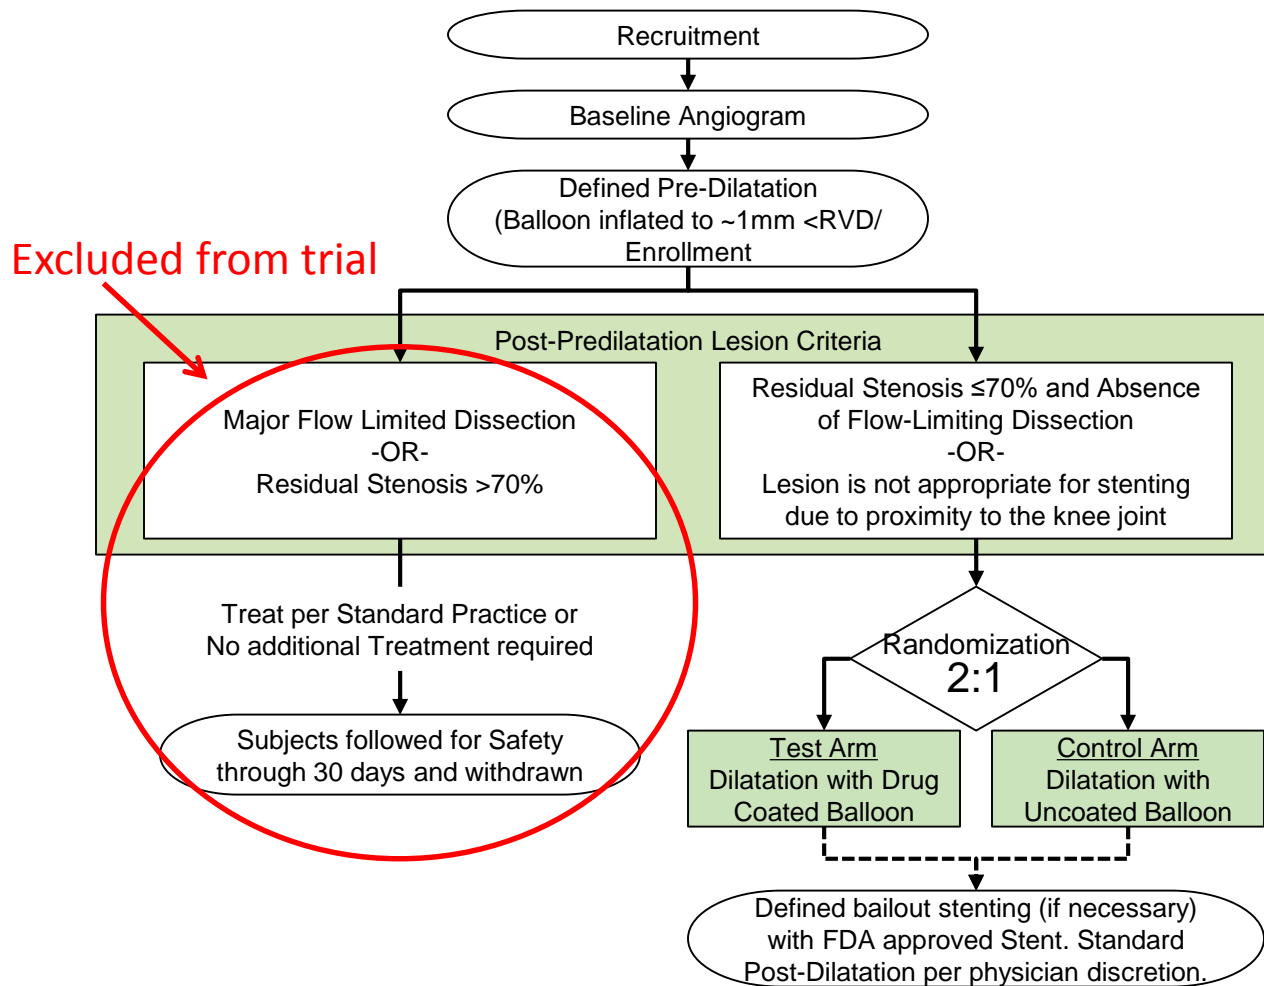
Recruitment

Baseline Angiogram

Defined Pre-Dilatation (Balloon inflated to ~1mm <RVD/ Enrollment

Excluded from trial

Post-Predilatation Lesion Criteria

Major Flow Limited Dissection
-OR-
Residual Stenosis >70%

Residual Stenosis ≤70% and Absence of Flow-Limiting Dissection
-OR-
Lesion is not appropriate for stenting due to proximity to the knee joint

Treat per Standard Practice or No additional Treatment required

Subjects followed for Safety through 30 days and withdrawn

Randomization
2:1

Test Arm
Dilatation with Drug Coated Balloon

Control Arm
Dilatation with Uncoated Balloon

Defined bailout stenting (if necessary) with FDA approved Stent. Standard Post-Dilatation per physician discretion.